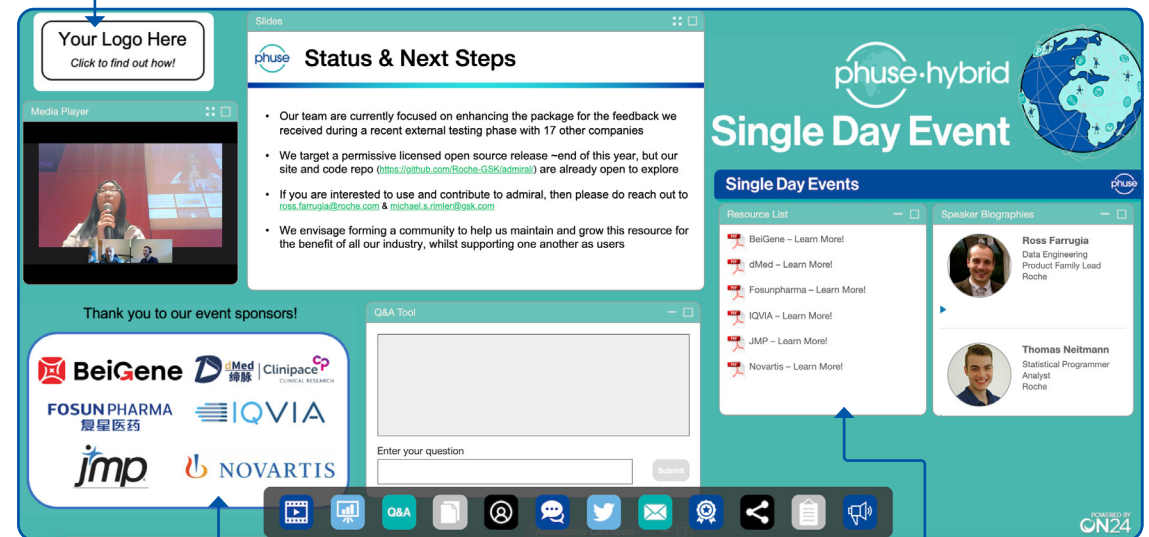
Your Logo Here
Click to find out how!

Media Player

Slides

phuse

Status & Next Steps

• Our team are currently focused on enhancing the package for the feedback we received during a recent external testing phase with 17 other companies

• We target a permissive licensed open source release ~end of this year, but our site and code repo (https://github.com/Roche-GSK/admiral/) are already open to explore

• If you are interested to use and contribute to admiral, then please do reach out to ross.farrugia@roche.com & michael.s.rimler@gsk.com

• We envisage forming a community to help us maintain and grow this resource for the benefit of all our industry, whilst supporting one another as users

phuse·hybrid
Single Day Event

Single Day Events
phuse

Resource List
BeiGene – Learn More!
dMed – Learn More!
Fosunpharma – Learn More!
IQVIA – Learn More!
JMP – Learn More!
Novartis – Learn More!

Speaker Biographies
Ross Farrugia
Data Engineering Product Family Lead
Roche

Thomas Neitmann
Statistical Programmer Analyst
Roche

Thank you to our event sponsors!

BeiGene
dMed 缔脉
Clinipace CLINICAL RESEARCH
FOSUN PHARMA 复星医药
IQVIA
jmp
NOVARTIS

Q&A Tool
Enter your question
Submit

Q&A

POWERED BY ON24